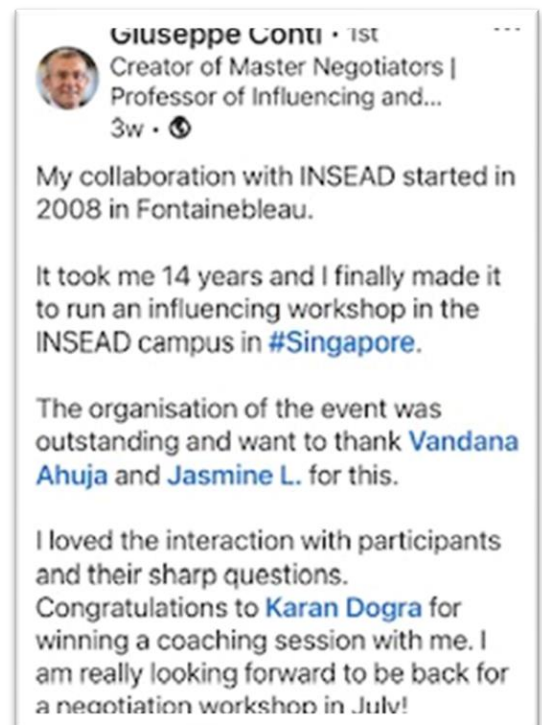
Giuseppe Conti • 1st
Creator of Master Negotiators | Professor of Influencing and...
3w •

My collaboration with INSEAD started in 2008 in Fontainebleau.

It took me 14 years and I finally made it to run an influencing workshop in the INSEAD campus in #Singapore.

The organisation of the event was outstanding and want to thank Vandana Ahuja and Jasmine L. for this.

I loved the interaction with participants and their sharp questions. Congratulations to Karan Dogra for winning a coaching session with me. I am really looking forward to be back for a negotiation workshop in July!